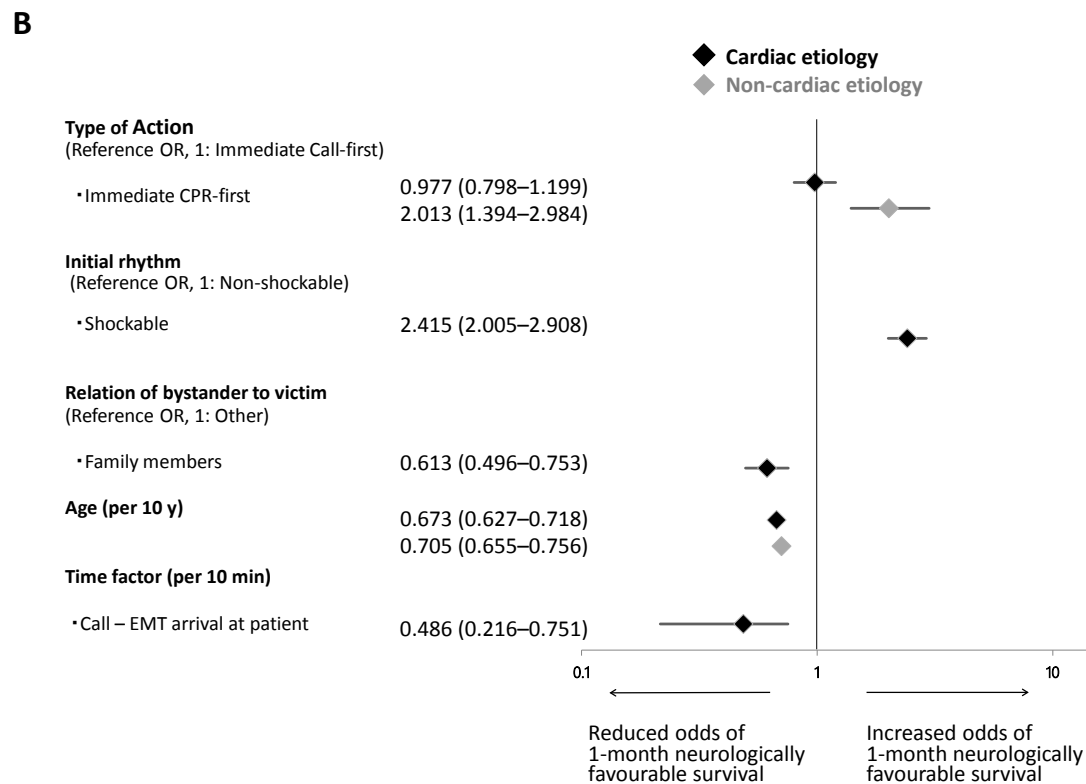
B

Cardiac etiology
Non-cardiac etiology

Type of Action
(Reference OR, 1: Immediate Call-first)

・Immediate CPR-first 0.977 (0.798–1.199)
2.013 (1.394–2.984)

Initial rhythm
(Reference OR, 1: Non-shockable)

・Shockable 2.415 (2.005–2.908)

Relation of bystander to victim
(Reference OR, 1: Other)

・Family members 0.613 (0.496–0.753)

Age (per 10 y) 0.673 (0.627–0.718)
0.705 (0.655–0.756)

Time factor (per 10 min)

・Call – EMT arrival at patient 0.486 (0.216–0.751)

0.1 1 10

Reduced odds of 1-month neurologically favourable survival

Increased odds of 1-month neurologically favourable survival